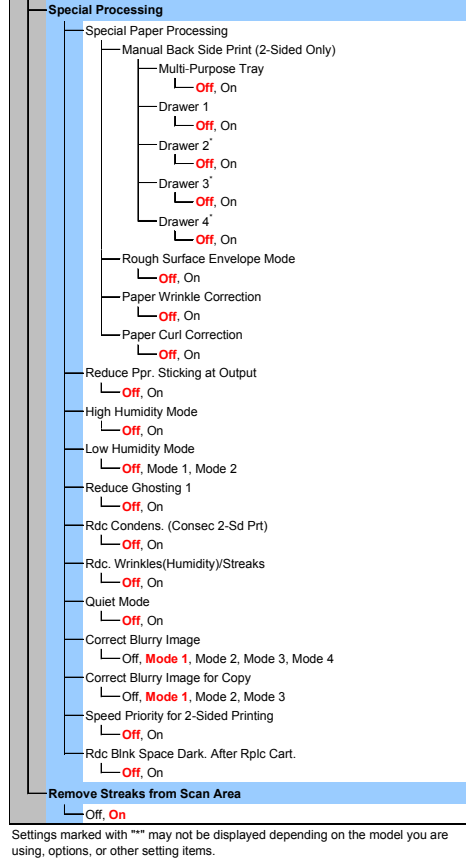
Special Processing

Special Paper Processing

Manual Back Side Print (2-Sided Only)

Multi-Purpose Tray

Off, On

Drawer 1

Off, On

Drawer 2*

Off, On

Drawer 3*

Off, On

Drawer 4*

Off, On

Rough Surface Envelope Mode

Off, On

Paper Wrinkle Correction

Off, On

Paper Curl Correction

Off, On

Reduce Ppr. Sticking at Output

Off, On

High Humidity Mode

Off, On

Low Humidity Mode

Off, Mode 1, Mode 2

Reduce Ghosting 1

Off, On

Rdc Condens. (Consec 2-Sd Prt)

Off, On

Rdc. Wrinkles(Humidity)/Streaks

Off, On

Quiet Mode

Off, On

Correct Blurry Image

Off, Mode 1, Mode 2, Mode 3, Mode 4

Correct Blurry Image for Copy

Off, Mode 1, Mode 2, Mode 3

Speed Priority for 2-Sided Printing

Off, On

Rdc Blnk Space Dark. After Rplc Cart.

Off, On

Remove Streaks from Scan Area

Off, On

Settings marked with "*" may not be displayed depending on the model you are using, options, or other setting items.